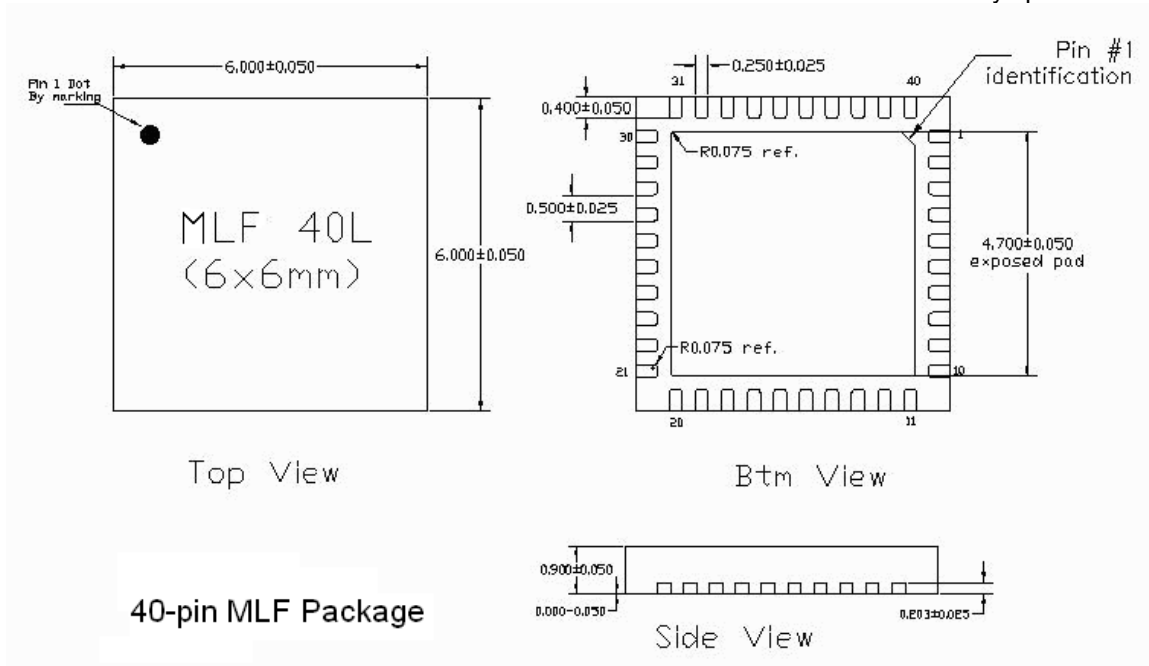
Pin 1 Dot By marking

6.000±0.050

MLF 40L (6x6mm)

6.000±0.050

Top View

31

0.250±0.025

40

Pin #1 identification

0.400±0.050

30

R0.075 ref.

1

0.500±0.025

4.700±0.050 exposed pad

R0.075 ref.

21

10

20

11

Btm View

0.900±0.050

0.000-0.050

0.E03±0.0E5

Side View

40-pin MLF Package